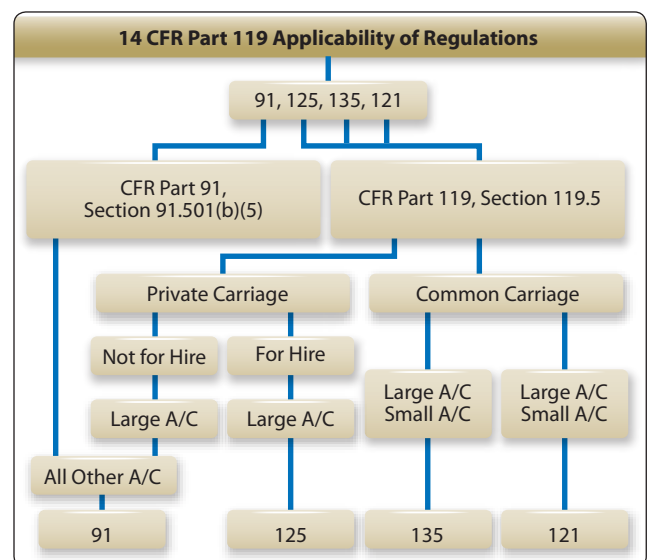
14 CFR Part 119 Applicability of Regulations

91, 125, 135, 121

CFR Part 91, Section 91.501(b)(5)

CFR Part 119, Section 119.5

Private Carriage

Common Carriage

Not for Hire

For Hire

Large A/C

Large A/C

Large A/C
Small A/C

Large A/C
Small A/C

All Other A/C

91

125

135

121